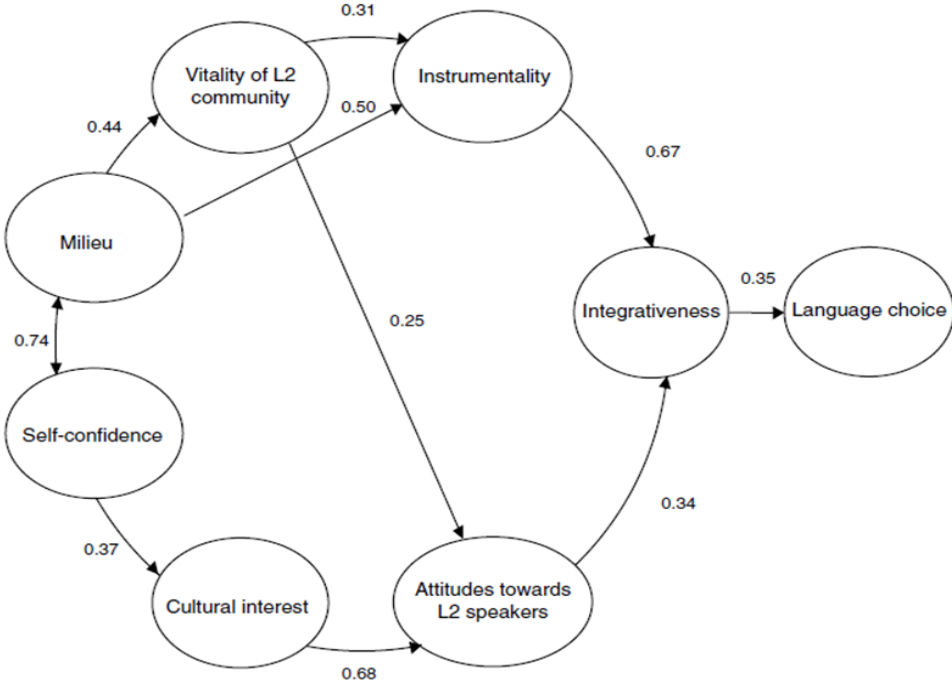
0.31

Vitality of L2 community

Instrumentality

0.44

0.50

0.67

Milieu

Integrativeness

0.35

Language choice

0.25

0.74

Self-confidence

0.34

0.37

Cultural interest

Attitudes towards L2 speakers

0.68